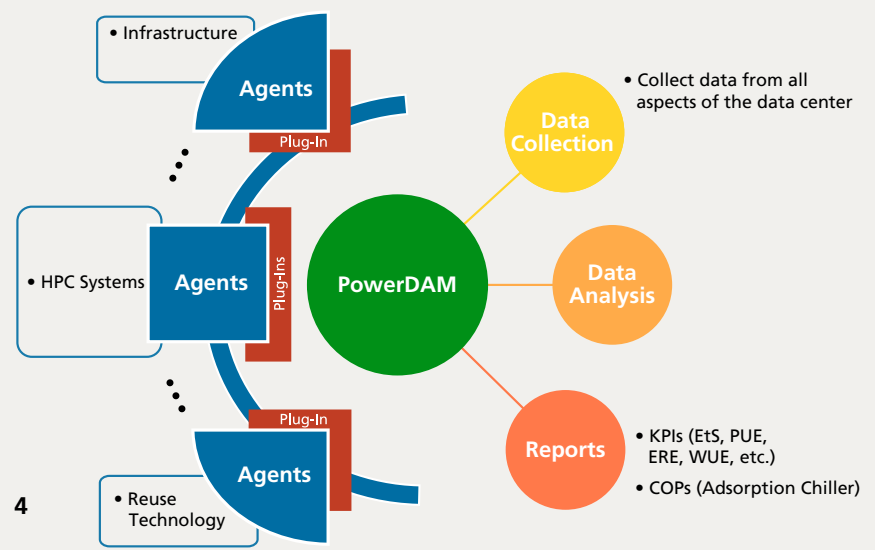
• Infrastructure

Agents

Plug-In

• HPC Systems

Agents

Plug-Ins

Plug-In

Agents

• Reuse Technology

4

PowerDAM

Data Collection

• Collect data from all aspects of the data center

Data Analysis

Reports

• KPIs (EtS, PUE, ERE, WUE, etc.)

• COPs (Adsorption Chiller)